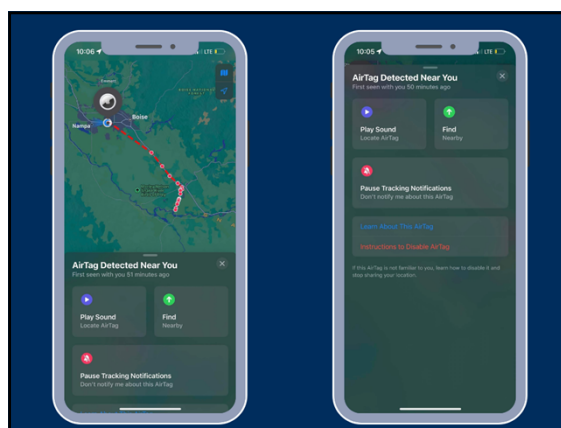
10:06
LTE
Nampa
Boise
AirTag Detected Near You
First seen with you 51 minutes ago
Play Sound
Locate AirTag
Find
Nearby
Pause Tracking Notifications
Don't notify me about this AirTag

10:05
LTE
AirTag Detected Near You
First seen with you 50 minutes ago
Play Sound
Locate AirTag
Find
Nearby
Pause Tracking Notifications
Don't notify me about this AirTag
Learn About This AirTag
Instructions to Disable AirTag
If this AirTag is not familiar to you, learn how to disable it and stop sharing your location.